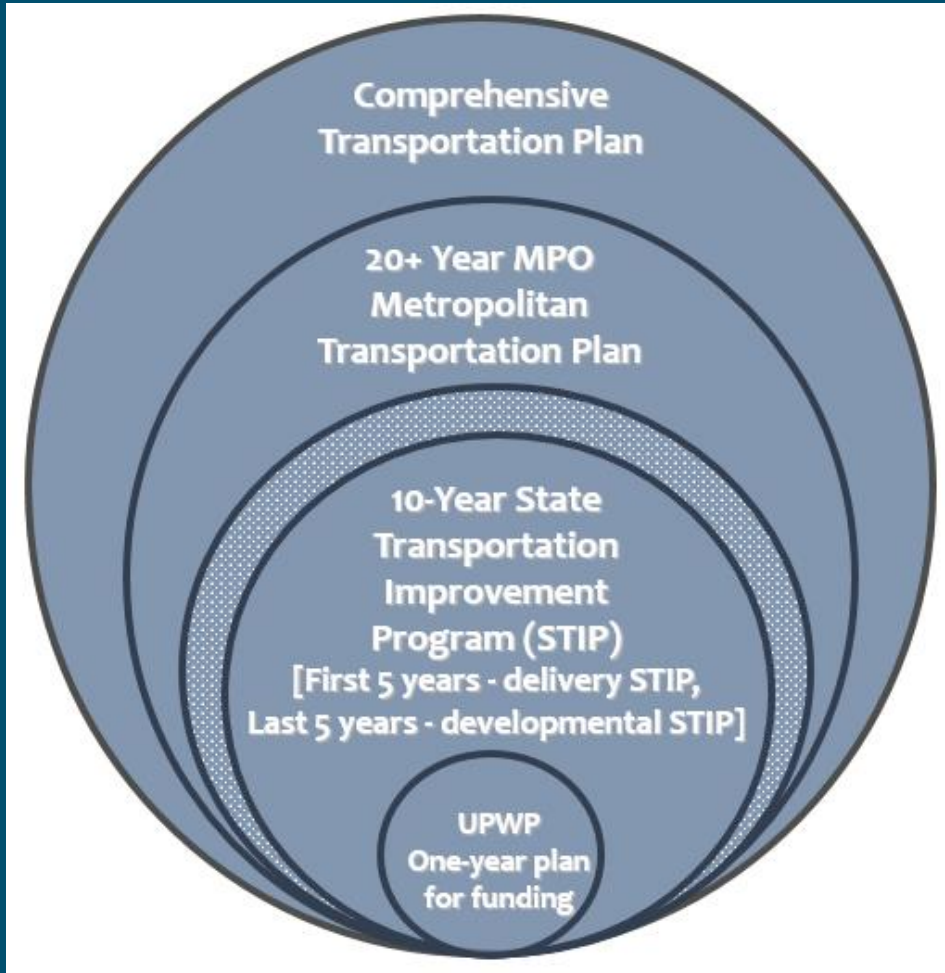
Comprehensive Transportation Plan

20+ Year MPO Metropolitan Transportation Plan

10-Year State Transportation Improvement Program (STIP) [First 5 years - delivery STIP, Last 5 years - developmental STIP]

UPWP One-year plan for funding